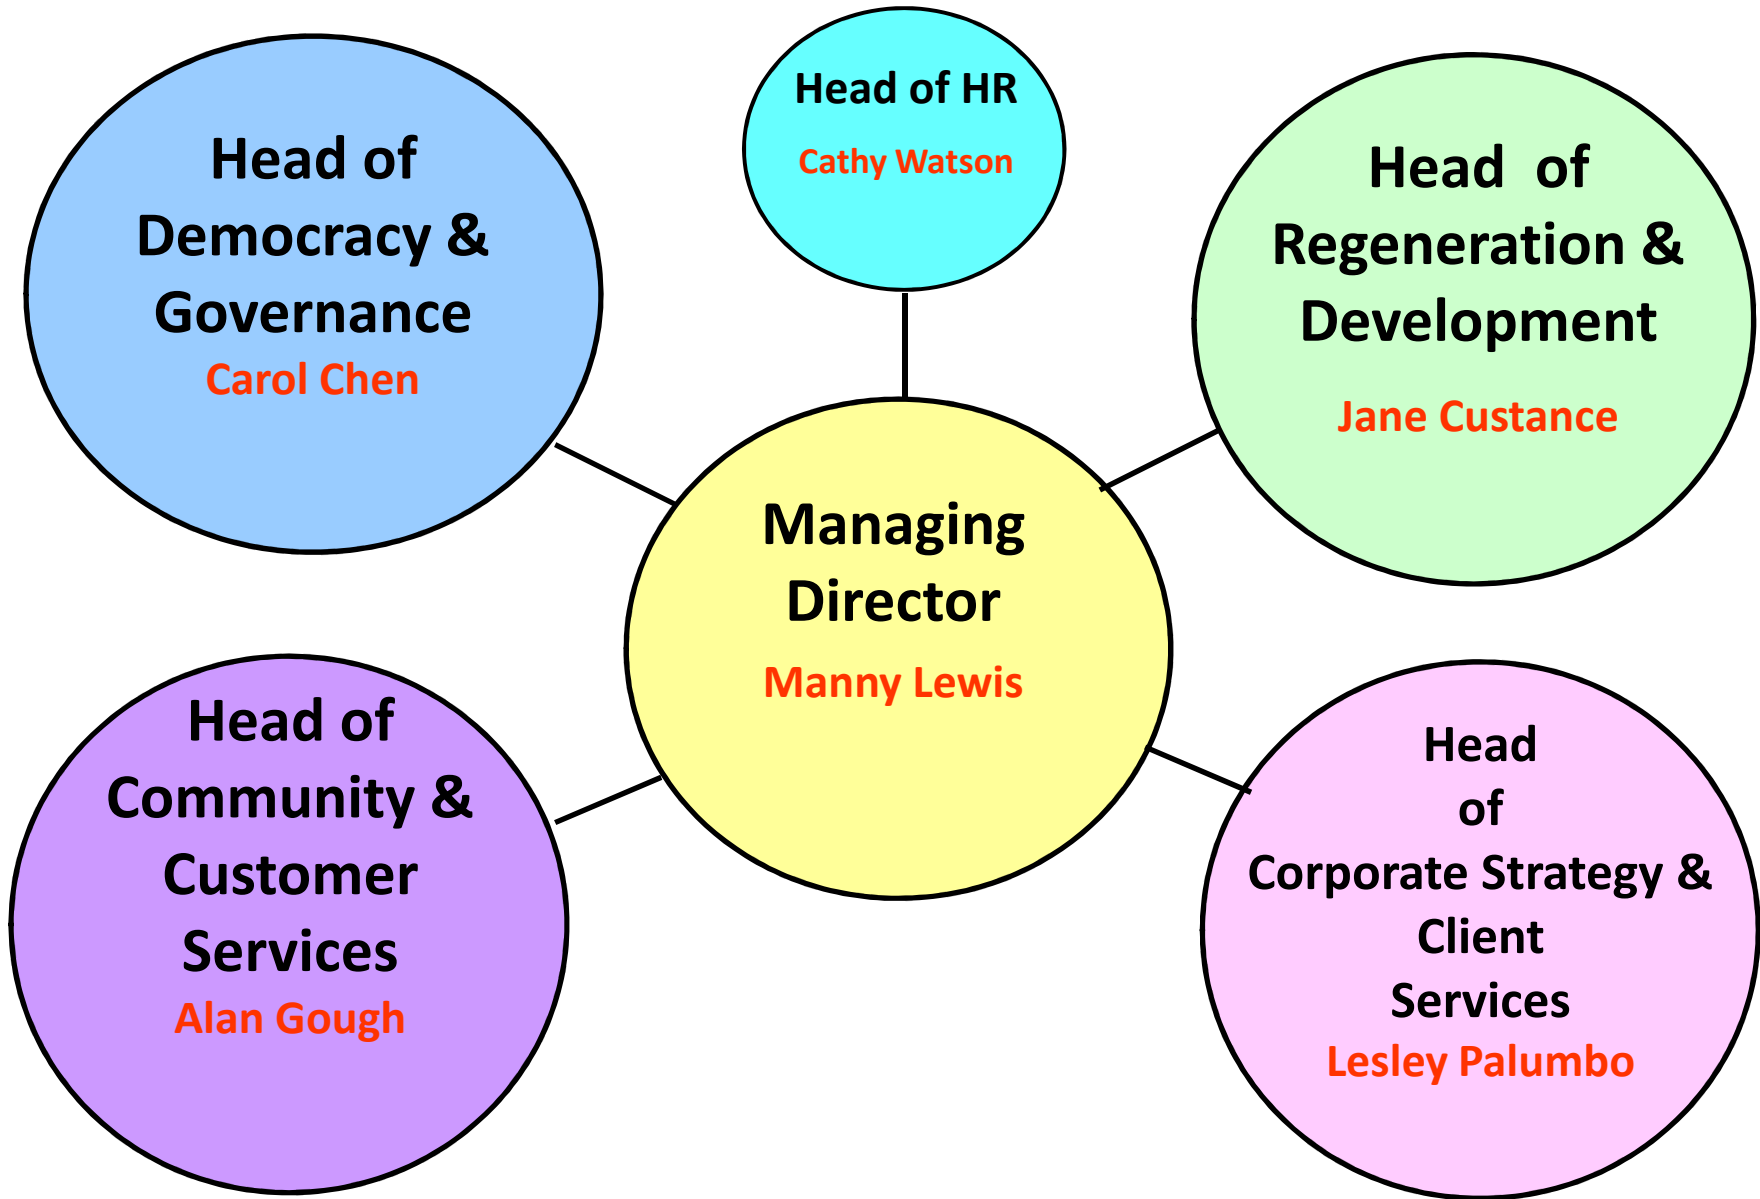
Head of HR
Cathy Watson

Head of Democracy & Governance
Carol Chen

Head of Regeneration & Development
Jane Custance

Managing Director
Manny Lewis

Head of Community & Customer Services
Alan Gough

Head of Corporate Strategy & Client Services
Lesley Palumbo